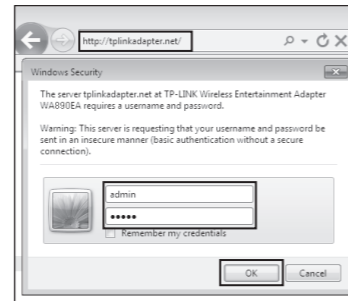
http://tplinkadapter.net/

Windows Security

The server tplinkadapter.net at TP-LINK Wireless Entertainment Adapter WA890EA requires a username and password.

Warning: This server is requesting that your username and password be sent in an insecure manner (basic authentication without a secure connection).

admin

•••••

Remember my credentials

OK

Cancel